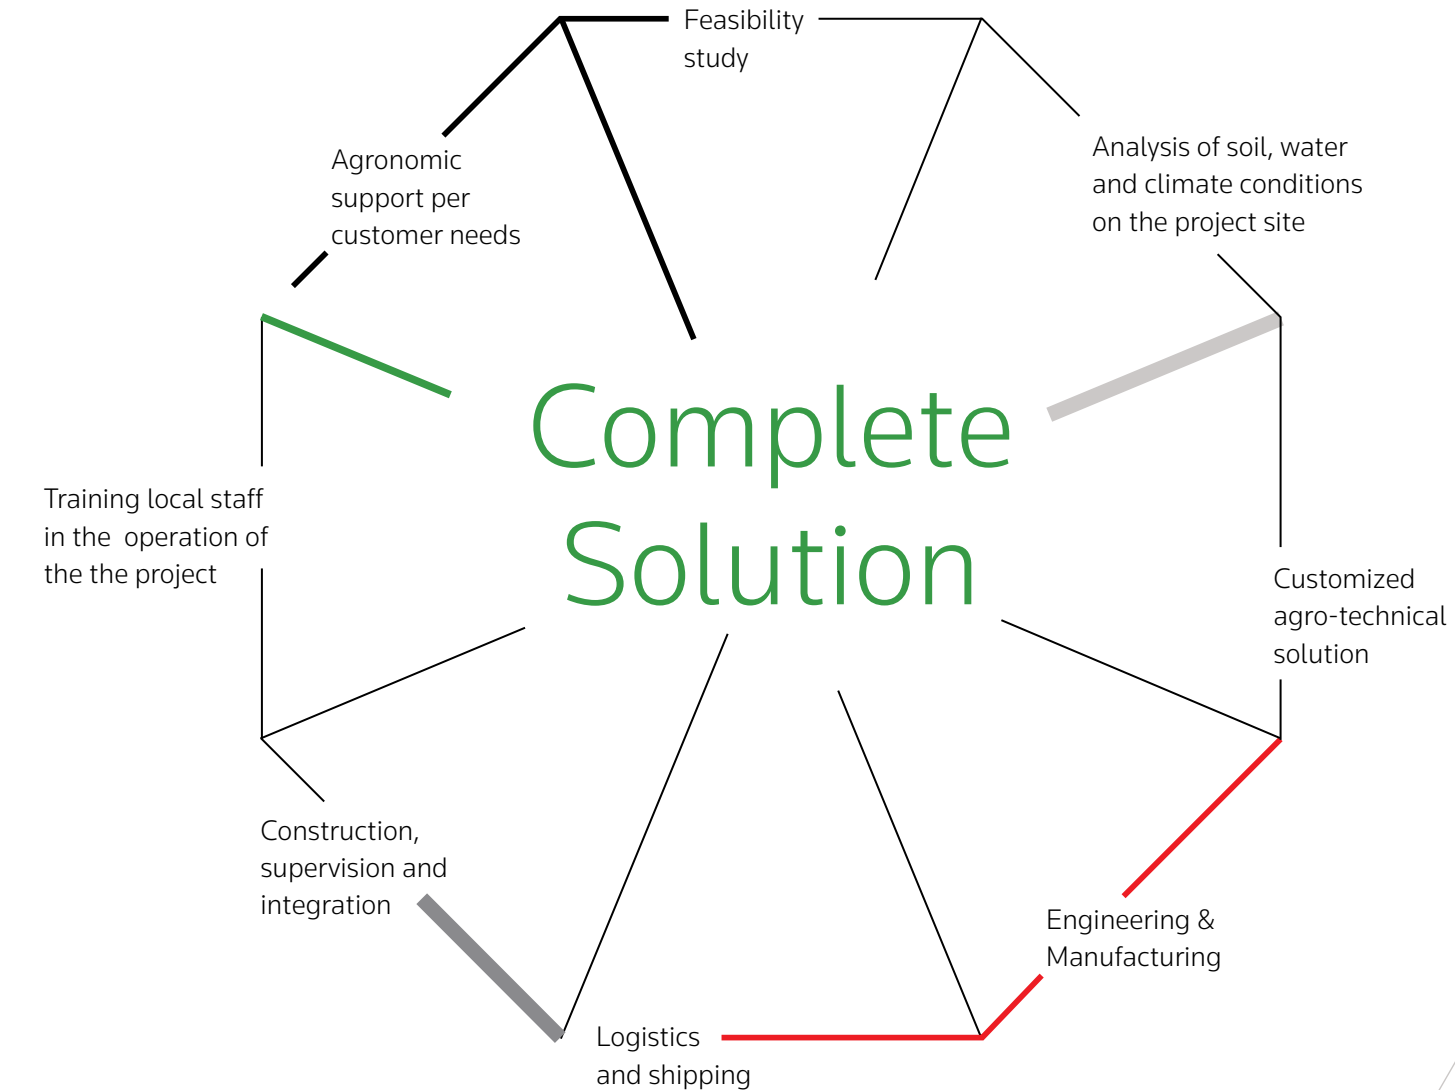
Feasibility study

Analysis of soil, water and climate conditions on the project site

Agronomic support per customer needs

Complete Solution

Training local staff in the operation of the the project

Customized agro-technical solution

Construction, supervision and integration

Engineering & Manufacturing

Logistics and shipping